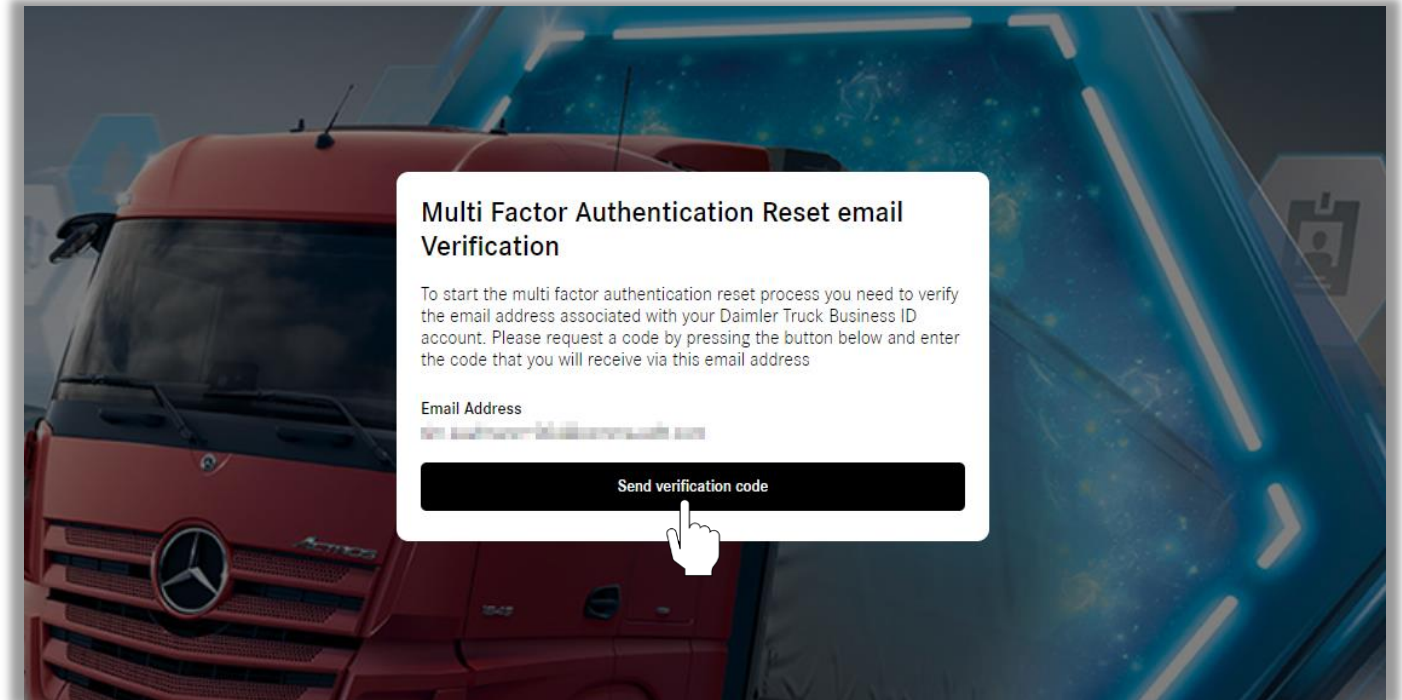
Multi Factor Authentication Reset email Verification

To start the multi factor authentication reset process you need to verify the email address associated with your Daimler Truck Business ID account. Please request a code by pressing the button below and enter the code that you will receive via this email address

Email Address
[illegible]

Send verification code